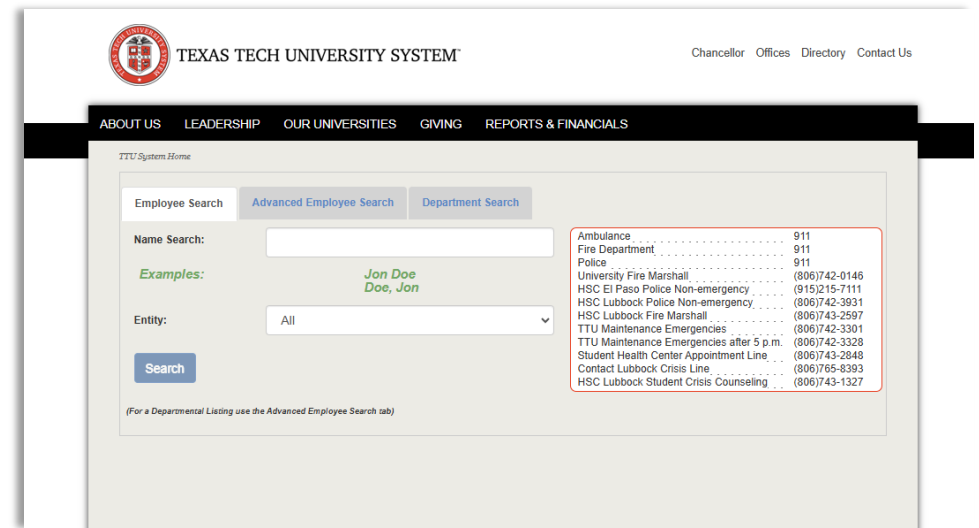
TEXAS TECH UNIVERSITY SYSTEM™

Chancellor Offices Directory Contact Us

ABOUT US LEADERSHIP OUR UNIVERSITIES GIVING REPORTS & FINANCIALS

TTU System Home

Employee Search | Advanced Employee Search | Department Search

Name Search:

Examples: Jon Doe
Doe, Jon

Entity: All

Search

(For a Departmental Listing use the Advanced Employee Search tab)

| | |
|---|---|
| Ambulance | 911 |
| Fire Department | 911 |
| Police | 911 |
| University Fire Marshall | (806)742-0146 |
| HSC El Paso Police Non-emergency | (915)215-7111 |
| HSC Lubbock Police Non-emergency | (806)742-3931 |
| HSC Lubbock Fire Marshall | (806)743-2597 |
| TTU Maintenance Emergencies | (806)742-3301 |
| TTU Maintenance Emergencies after 5 p.m. | (806)742-3328 |
| Student Health Center Appointment Line | (806)743-2848 |
| Contact Lubbock Crisis Line | (806)765-8393 |
| HSC Lubbock Student Crisis Counseling | (806)743-1327 |